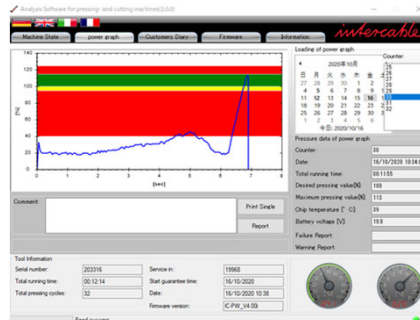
Analysis Software for pressing- and cutting machine(2.0.0)

intercable

Machine State | power graph | Customers Diary | Firmware | Information

Loading of power graph

2020年10月

日 月 火 水 木 金 土

今日: 2020/10/16

Counter:

Pressure data of power graph

Counter: 30

Date: 16/10/2020 10:04

Total running time: 00:11:55

Desired pressure value[%]: 100

Maximum pressure value[%]: 113

Chip temperature [°C]: 30

Battery voltage [V]: 19.9

Failure Report

Warning Report

120
100
80
60
40
20
0

[%]

0 1 2 3 4 5 6 7 8

[sec]

Comment:

Print Single

Report

Tool Information

Serial number: 203316

Total running time: 00:12:14

Total pressing cycles: 32

Service in: 19968

Start guarantee time: 16/10/2020

Date: 16/10/2020 10:38

Firmware version: C-PW_V4.00i

Read success